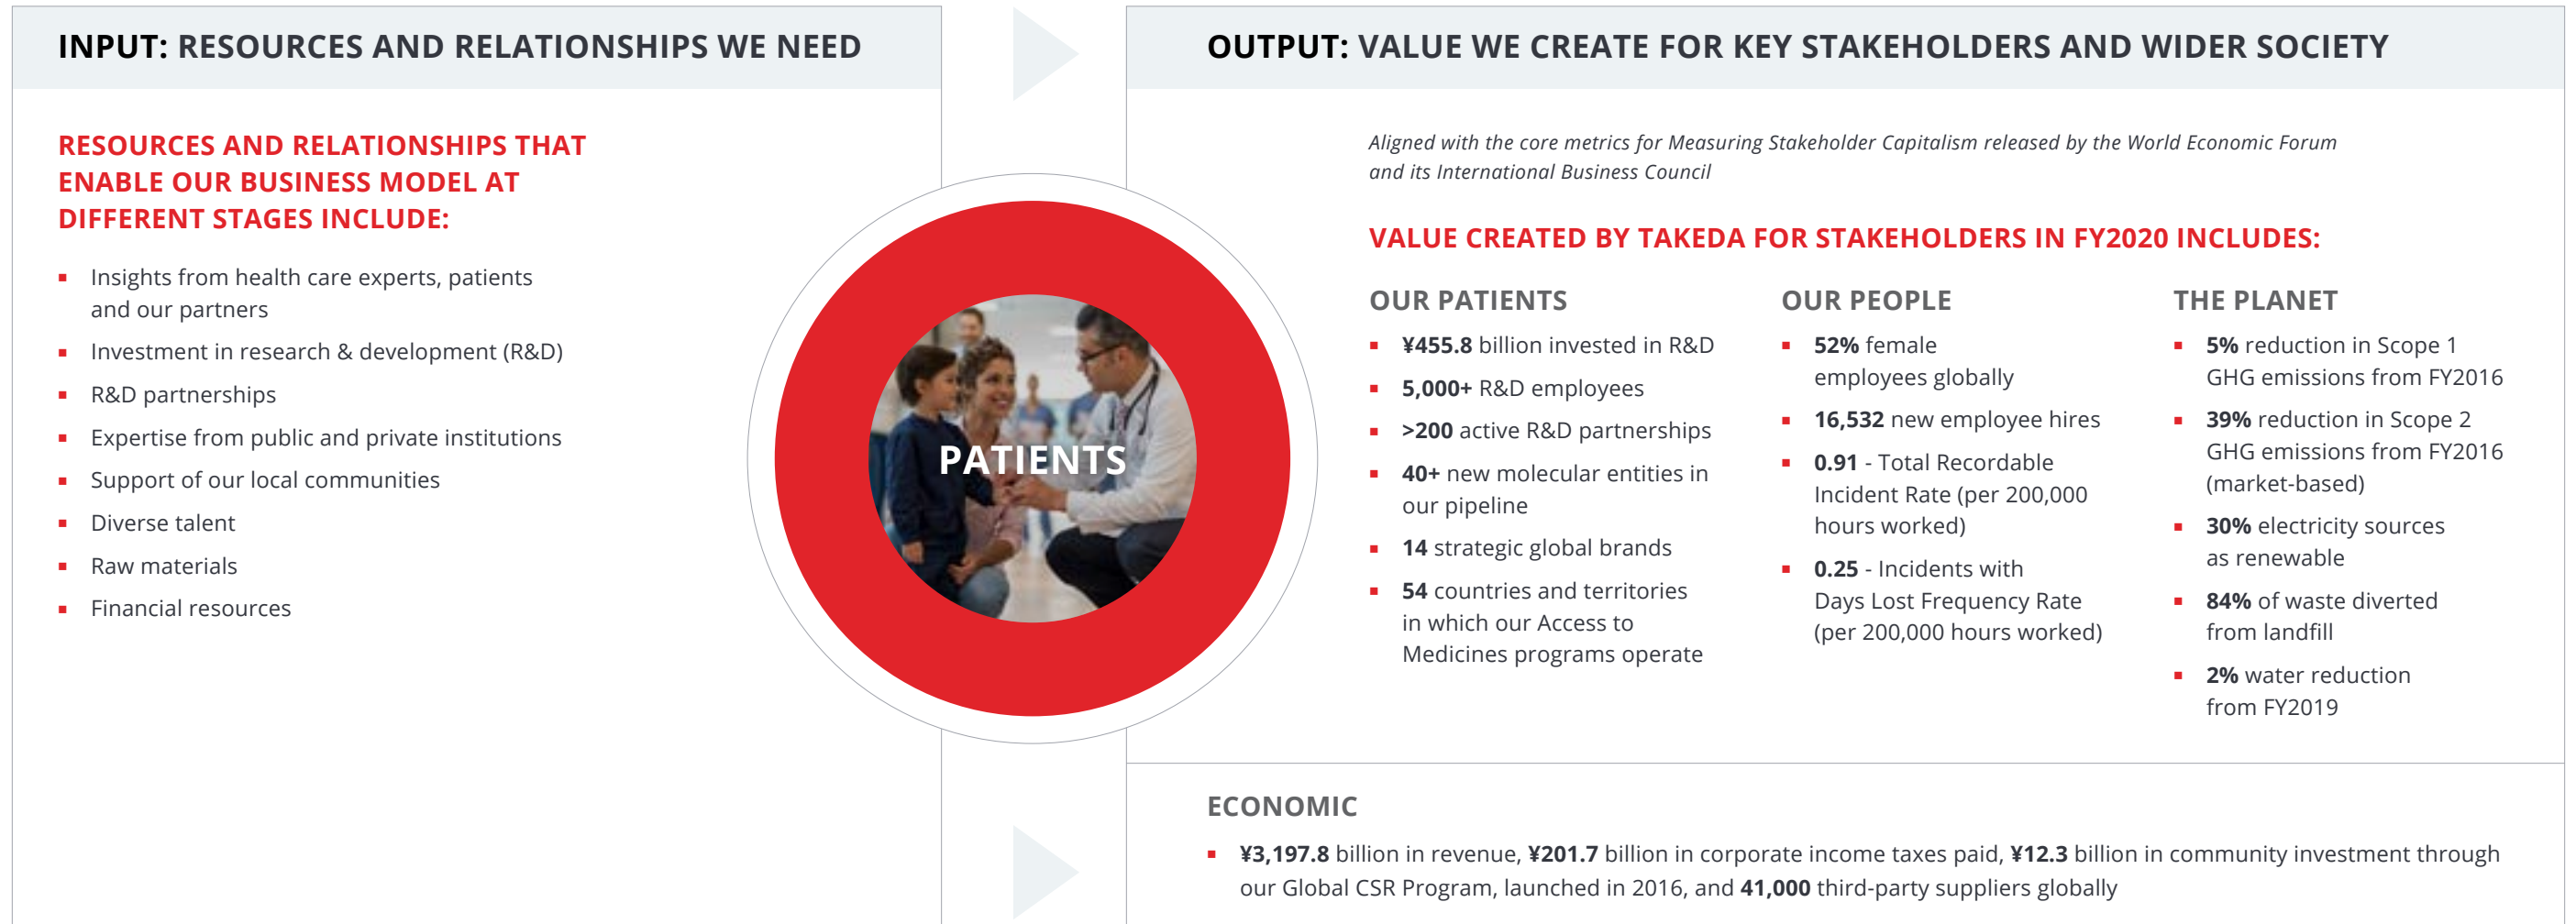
INPUT: RESOURCES AND RELATIONSHIPS WE NEED

RESOURCES AND RELATIONSHIPS THAT ENABLE OUR BUSINESS MODEL AT DIFFERENT STAGES INCLUDE:

- Insights from health care experts, patients and our partners
- Investment in research & development (R&D)
- R&D partnerships
- Expertise from public and private institutions
- Support of our local communities
- Diverse talent
- Raw materials
- Financial resources

PATIENTS

OUTPUT: VALUE WE CREATE FOR KEY STAKEHOLDERS AND WIDER SOCIETY

Aligned with the core metrics for Measuring Stakeholder Capitalism released by the World Economic Forum and its International Business Council

VALUE CREATED BY TAKEDA FOR STAKEHOLDERS IN FY2020 INCLUDES:

OUR PATIENTS

- ¥455.8 billion invested in R&D
- 5,000+ R&D employees
- >200 active R&D partnerships
- 40+ new molecular entities in our pipeline
- 14 strategic global brands
- 54 countries and territories in which our Access to Medicines programs operate

OUR PEOPLE

- 52% female employees globally
- 16,532 new employee hires
- 0.91 - Total Recordable Incident Rate (per 200,000 hours worked)
- 0.25 - Incidents with Days Lost Frequency Rate (per 200,000 hours worked)

THE PLANET

- 5% reduction in Scope 1 GHG emissions from FY2016
- 39% reduction in Scope 2 GHG emissions from FY2016 (market-based)
- 30% electricity sources as renewable
- 84% of waste diverted from landfill
- 2% water reduction from FY2019

ECONOMIC

- ¥3,197.8 billion in revenue, ¥201.7 billion in corporate income taxes paid, ¥12.3 billion in community investment through our Global CSR Program, launched in 2016, and 41,000 third-party suppliers globally